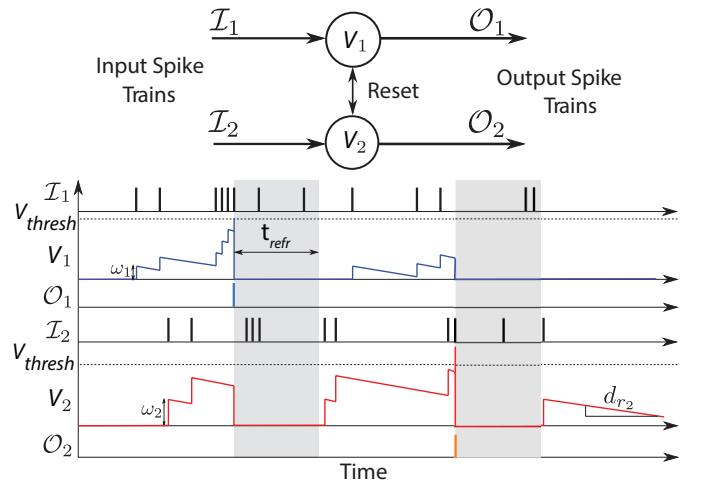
$\mathcal{I}_1$ $V_1$ $\mathcal{O}_1$

Input Spike Trains

Reset

Output Spike Trains

$\mathcal{I}_2$ $V_2$ $\mathcal{O}_2$

$\mathcal{I}_1$

$V_{thresh}$

$V_1$

t$_{refr}$

$\omega_1$

$\mathcal{O}_1$

$\mathcal{I}_2$

$V_{thresh}$

$V_2$

$\omega_2$

$d_{r_2}$

$\mathcal{O}_2$

Time